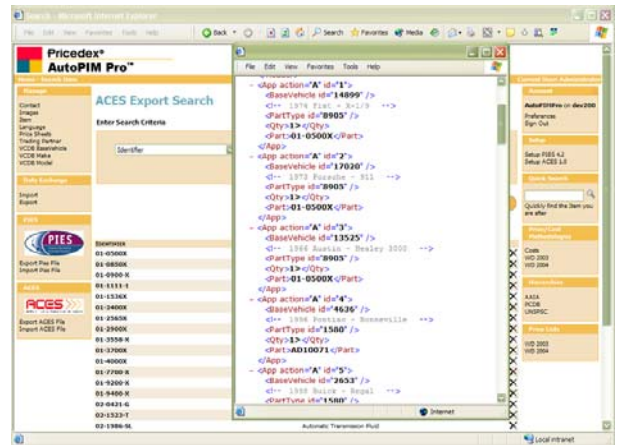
Search - Microsoft Internet Explorer

File Edit View Favorites Tools Help

Back Search Favorites Media

Pricedex®
AutoPIM Pro™

Home | Search Item

Manage
Contact
Images
Item
Language
Price Sheets
Trading Partner
VCDB BaseVehicle
VCDB Make
VCDB Model

Data Exchange
Import
Export

PIES
PIES
Export Pies File
Import Pies File

ACES
ACES
Export ACES File
Import ACES File

ACES Export Search

Enter Search Criteria

Identifier

IDENTIFIER
01-0500X
01-0850X
01-0900-K
01-1111-1
01-1536X
01-2400X
01-2565X
01-2900X
01-3558-N
01-3700X
01-4000X
01-7780-K
01-9200-K
01-9400-K
02-0421-G
02-1523-T
02-1986-SL

File Edit View Favorites Tools Help

- <App action="A" id="1">
<BaseVehicle id="14899" />
<!-- 1974 Fiat - X-1/9 -->
<PartType id="8905" />
<Qty>1</Qty>
<Part>01-0500X</Part>
</App>
- <App action="A" id="2">
<BaseVehicle id="17020" />
<!-- 1973 Porsche - 911 -->
<PartType id="8905" />
<Qty>1</Qty>
<Part>01-0500X</Part>
</App>
- <App action="A" id="3">
<BaseVehicle id="13525" />
<!-- 1964 Austin - Healey 3000 -->
<PartType id="8905" />
<Qty>1</Qty>
<Part>01-0500X</Part>
</App>
- <App action="A" id="4">
<BaseVehicle id="4636" />
<!-- 1956 Pontiac - Bonneville -->
<PartType id="1580" />
<Qty>1</Qty>
<Part>AD10071</Part>
</App>
- <App action="A" id="5">
<BaseVehicle id="2653" />
<!-- 1959 Buick - Regal -->
<PartType id="1580" />

Internet

Automatic Transmission Fluid

Current User: Administrator

Account
AutoPIMPro on dev200
Preferences
Sign Out

Setup
Setup PIES 4.2
Setup ACES 2.0

Quick Search
Quickly find the item you are after

Price/Cost Methodologies
Costs
WD 2003
WD 2004

Hierarchies
AAIA
PCDB
UNSPSC

Price Lists
WD 2003
WD 2004

Local intranet